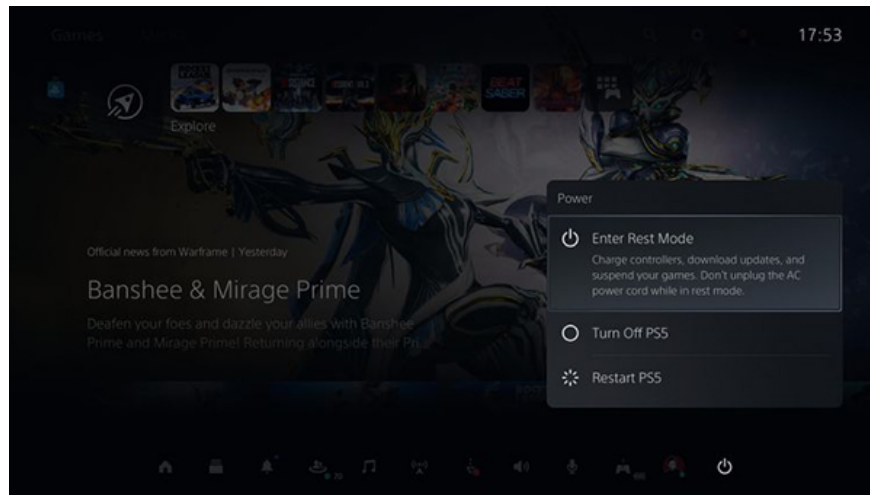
Games

17:53

Explore

BEAT SABER

Official news from Warframe | Yesterday

Banshee & Mirage Prime

Deafen your foes and dazzle your allies with Banshee Prime and Mirage Prime! Returning alongside their Pri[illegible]

Power

Enter Rest Mode

Charge controllers, download updates, and suspend your games. Don't unplug the AC power cord while in rest mode.

Turn Off PS5

Restart PS5